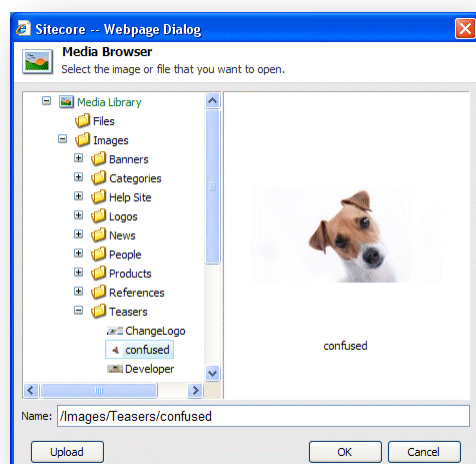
Sitecore -- Webpage Dialog

Media Browser
Select the image or file that you want to open.

Media Library
Files
Images
Banners
Categories
Help Site
Logos
News
People
Products
References
Teasers
ChangeLogo
confused
Developer

confused

Name: /Images/Teasers/confused

Upload
OK
Cancel